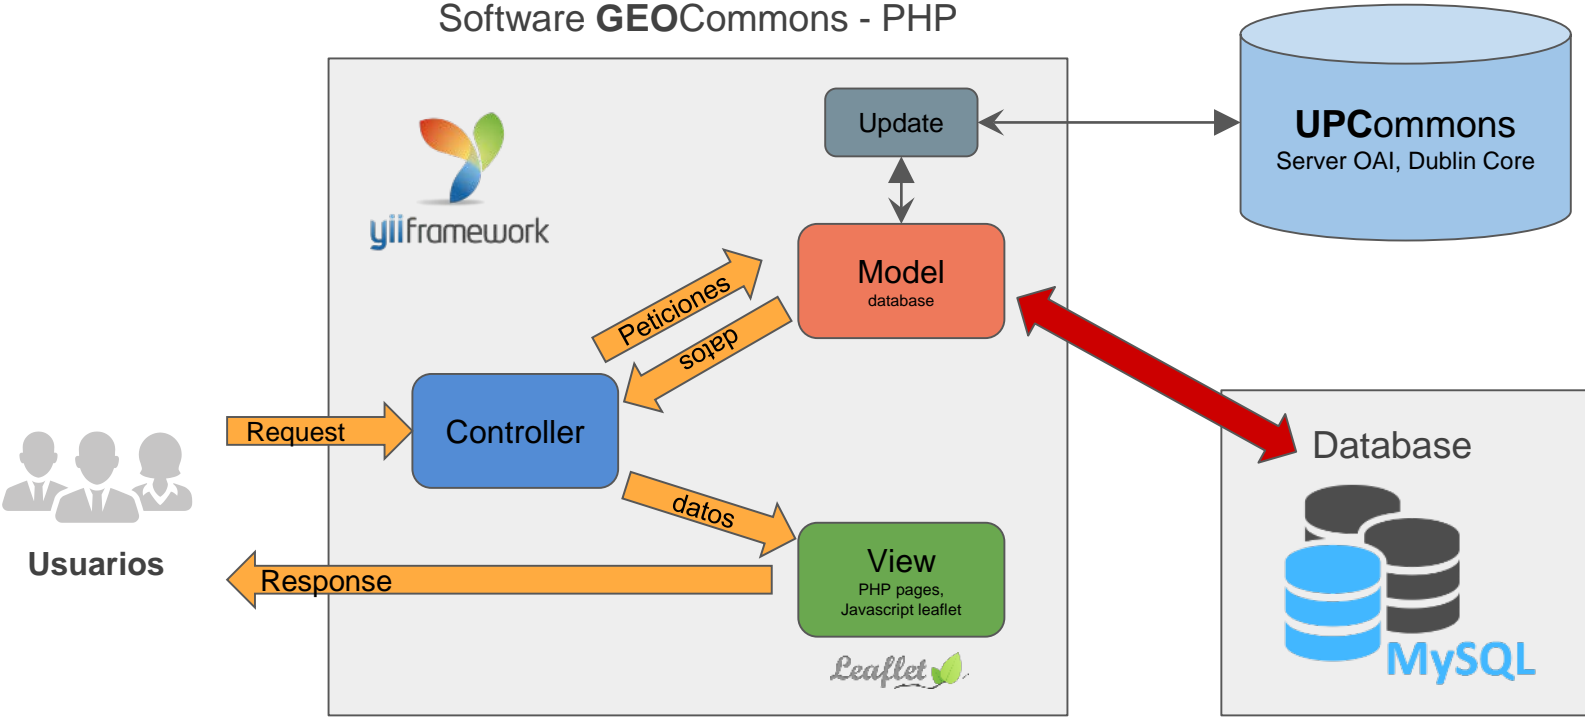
Software GEOCommons - PHP

yiiframework

Update

UPCommons
Server OAI, Dublin Core

Model
database

Peticiones

datos

Request

Controller

datos

View
PHP pages,
Javascript leaflet

Usuarios

Response

Leaflet

Database

MySQL